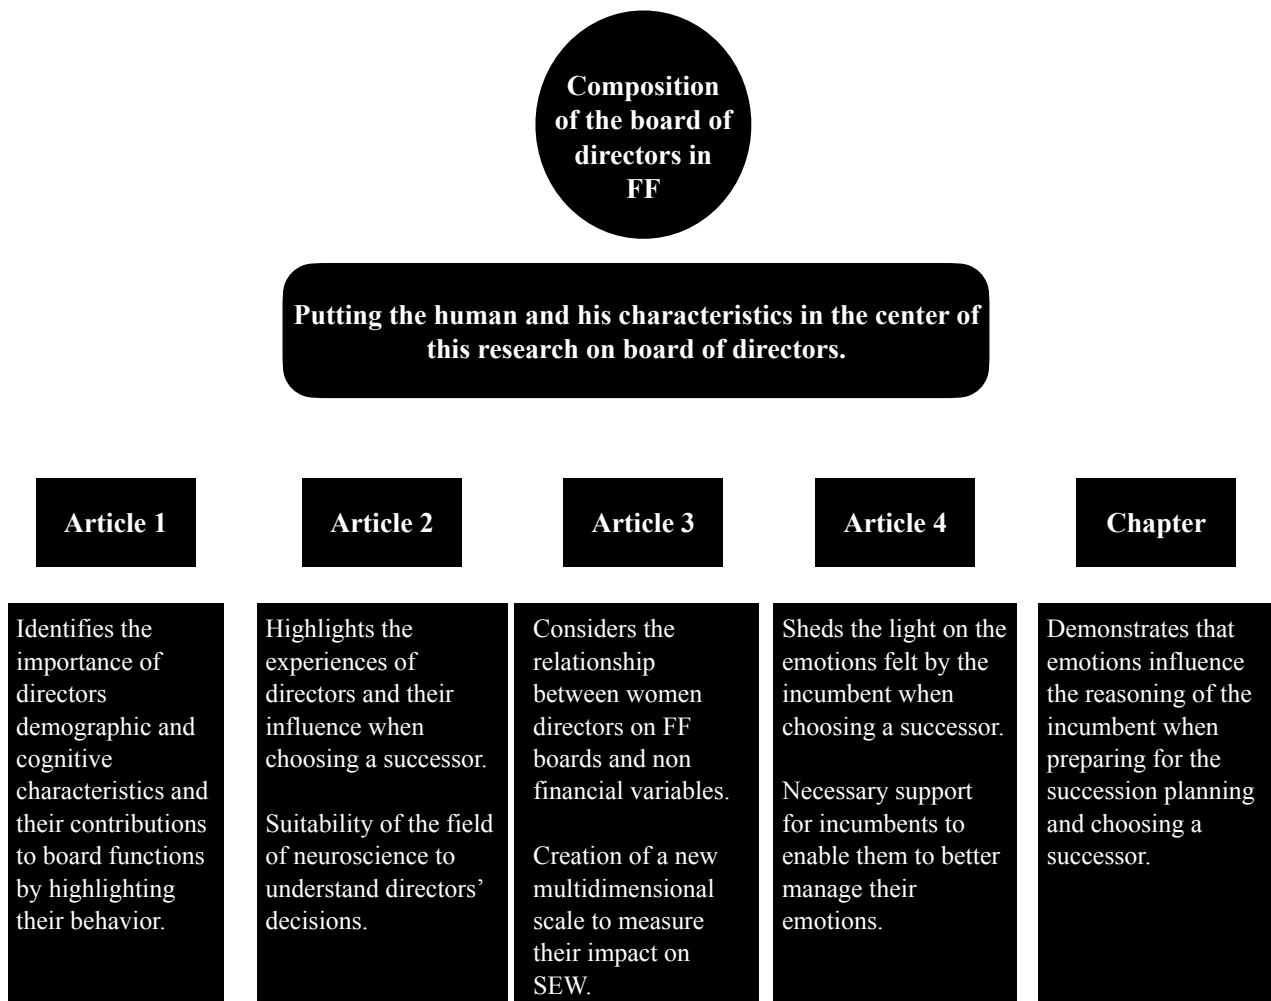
Composition of the board of directors in FF

Putting the human and his characteristics in the center of this research on board of directors.

Article 1

Article 2

Article 3

Article 4

Chapter

Identifies the importance of directors demographic and cognitive characteristics and their contributions to board functions by highlighting their behavior.

Highlights the experiences of directors and their influence when choosing a successor.

Suitability of the field of neuroscience to understand directors' decisions.

Considers the relationship between women directors on FF boards and non financial variables.

Creation of a new multidimensional scale to measure their impact on SEW.

Sheds the light on the emotions felt by the incumbent when choosing a successor.

Necessary support for incumbents to enable them to better manage their emotions.

Demonstrates that emotions influence the reasoning of the incumbent when preparing for the succession planning and choosing a successor.